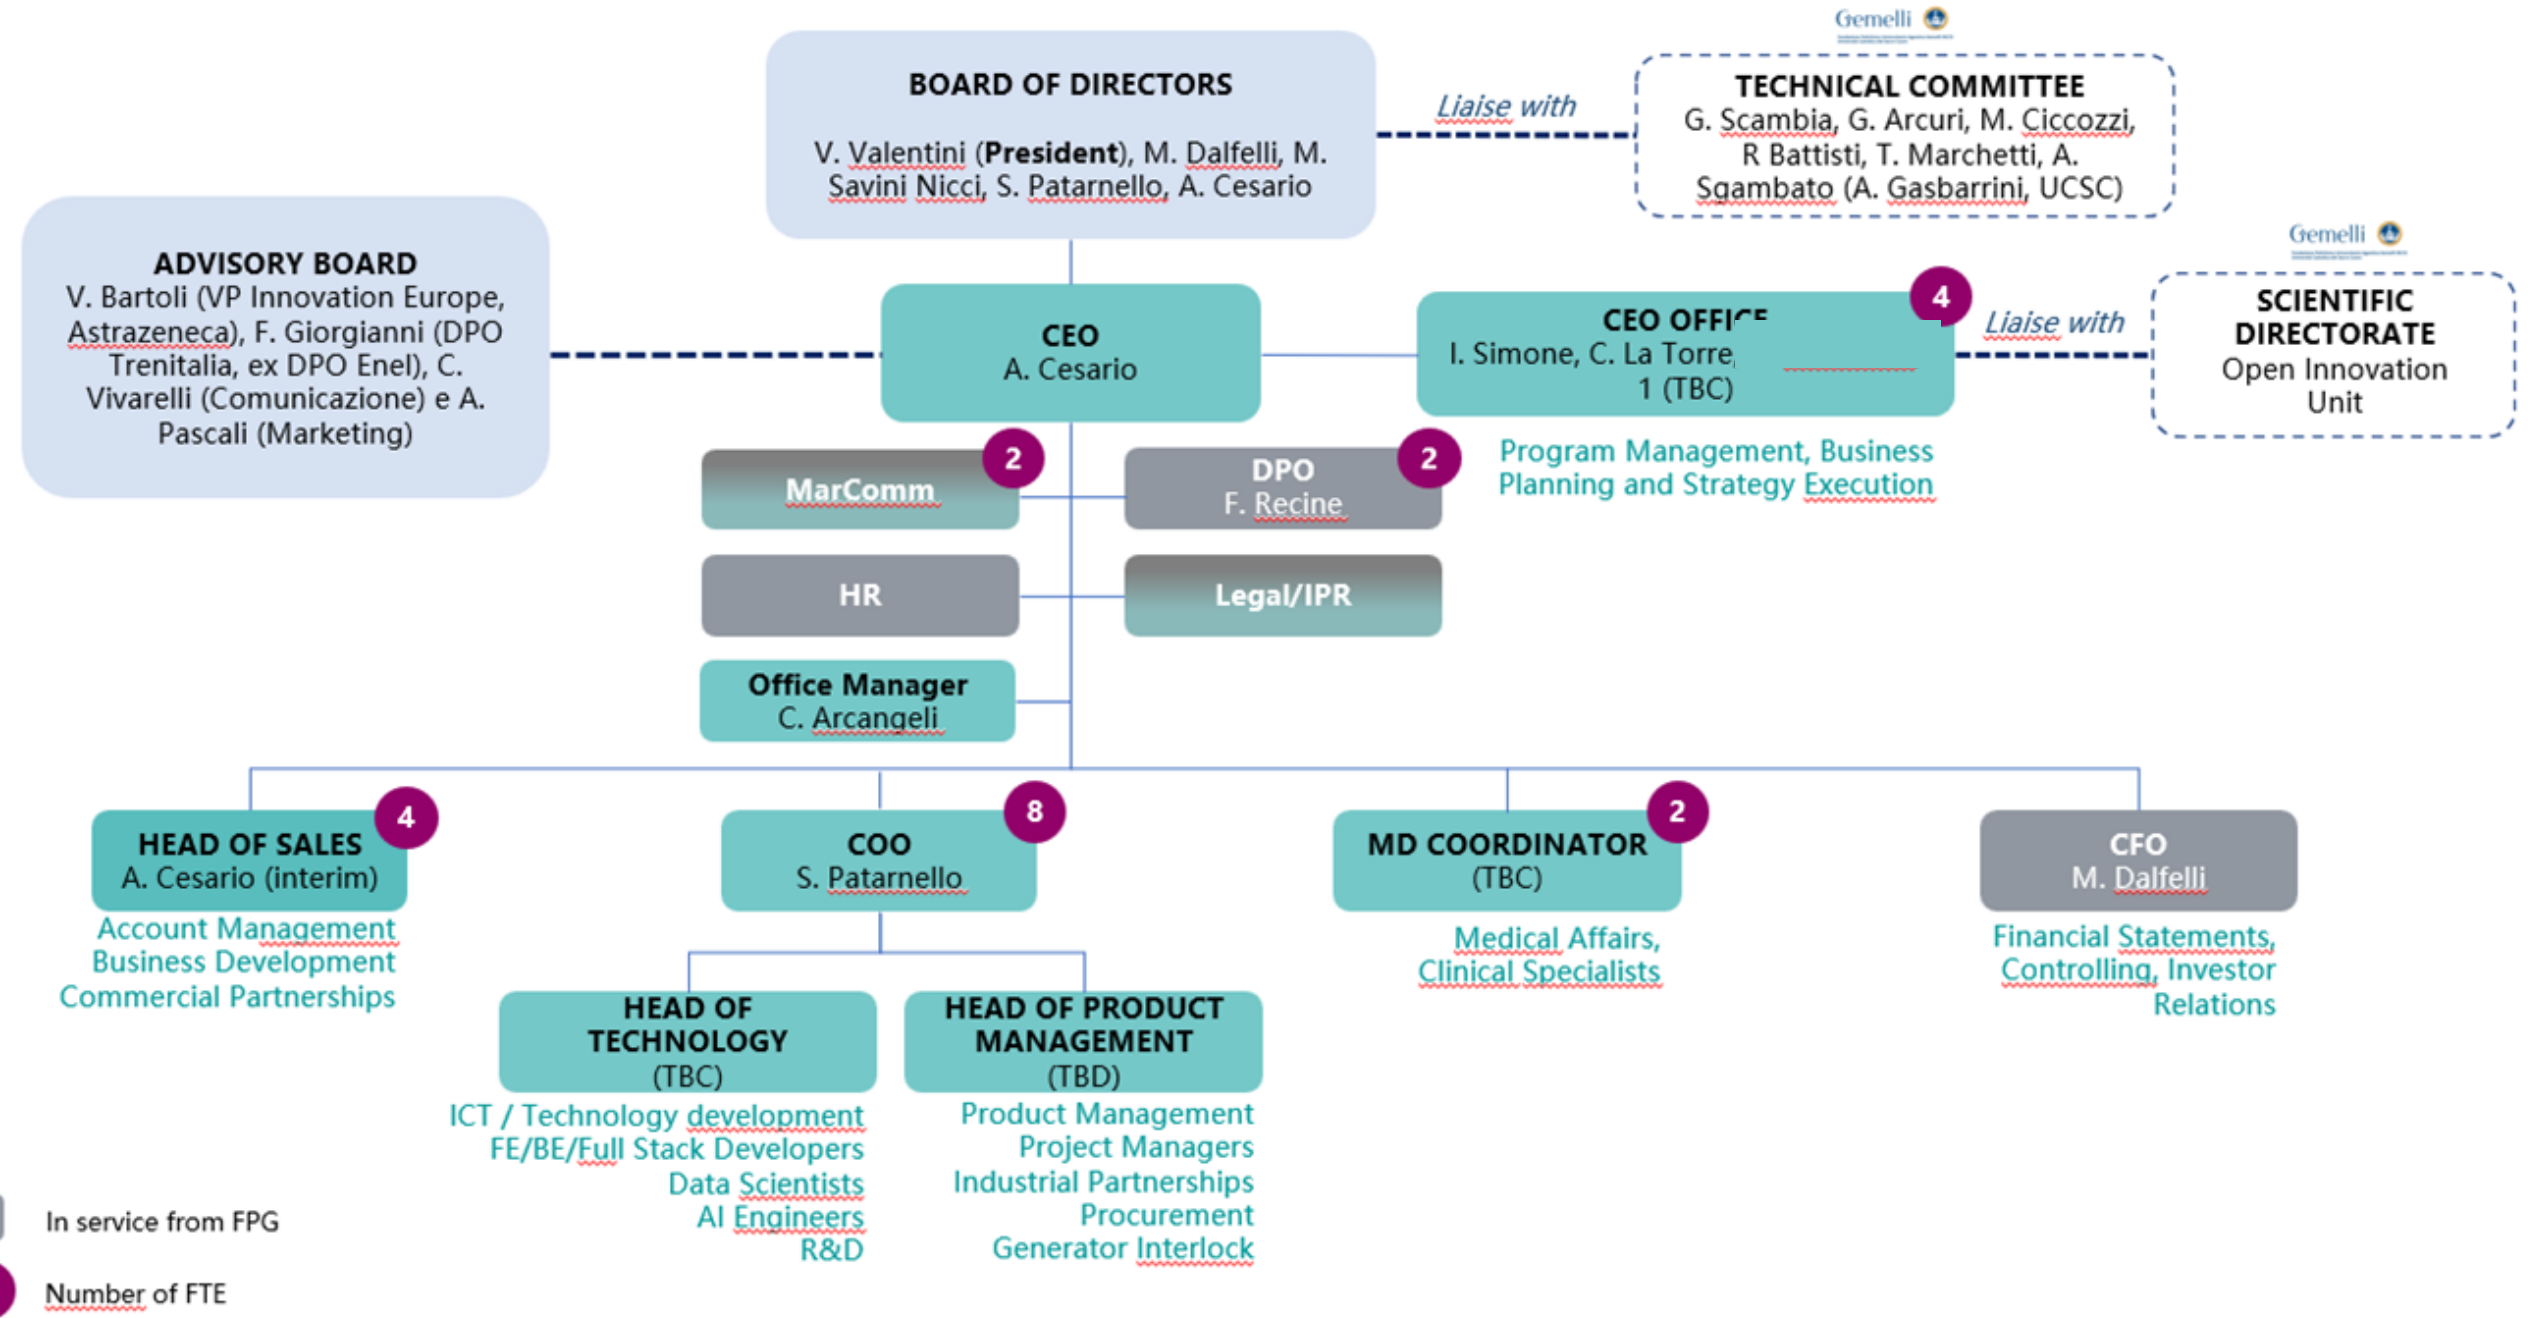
Gemelli

BOARD OF DIRECTORS

V. Valentini (**President**), M. Dalfelli, M. Savini Nicci, S. Patarnello, A. Cesario

Liaise with

TECHNICAL COMMITTEE
G. Scambia, G. Arcuri, M. Ciccozzi, R Battisti, T. Marchetti, A. Sgambato (A. Gasbarrini, UCSC)

Gemelli

ADVISORY BOARD
V. Bartoli (VP Innovation Europe, Astrazeneca), F. Giorgianni (DPO Trenitalia, ex DPO Enel), C. Vivarelli (Comunicazione) e A. Pascali (Marketing)

CEO
A. Cesario

CEO OFFI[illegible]
I. Simone, C. La Torre, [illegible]
1 (TBC)

4

Liaise with

SCIENTIFIC DIRECTORATE
Open Innovation Unit

Program Management, Business Planning and Strategy Execution

MarComm
2

DPO
F. Recine
2

HR

Legal/IPR

Office Manager
C. Arcangeli

HEAD OF SALES
A. Cesario (interim)
4

Account Management
Business Development
Commercial Partnerships

COO
S. Patarnello
8

MD COORDINATOR
(TBC)
2

Medical Affairs, Clinical Specialists

CFO
M. Dalfelli

Financial Statements, Controlling, Investor Relations

HEAD OF TECHNOLOGY
(TBC)

ICT / Technology development
FE/BE/Full Stack Developers
Data Scientists
AI Engineers
R&D

HEAD OF PRODUCT MANAGEMENT
(TBD)

Product Management
Project Managers
Industrial Partnerships
Procurement
Generator Interlock

In service from FPG

Number of FTE